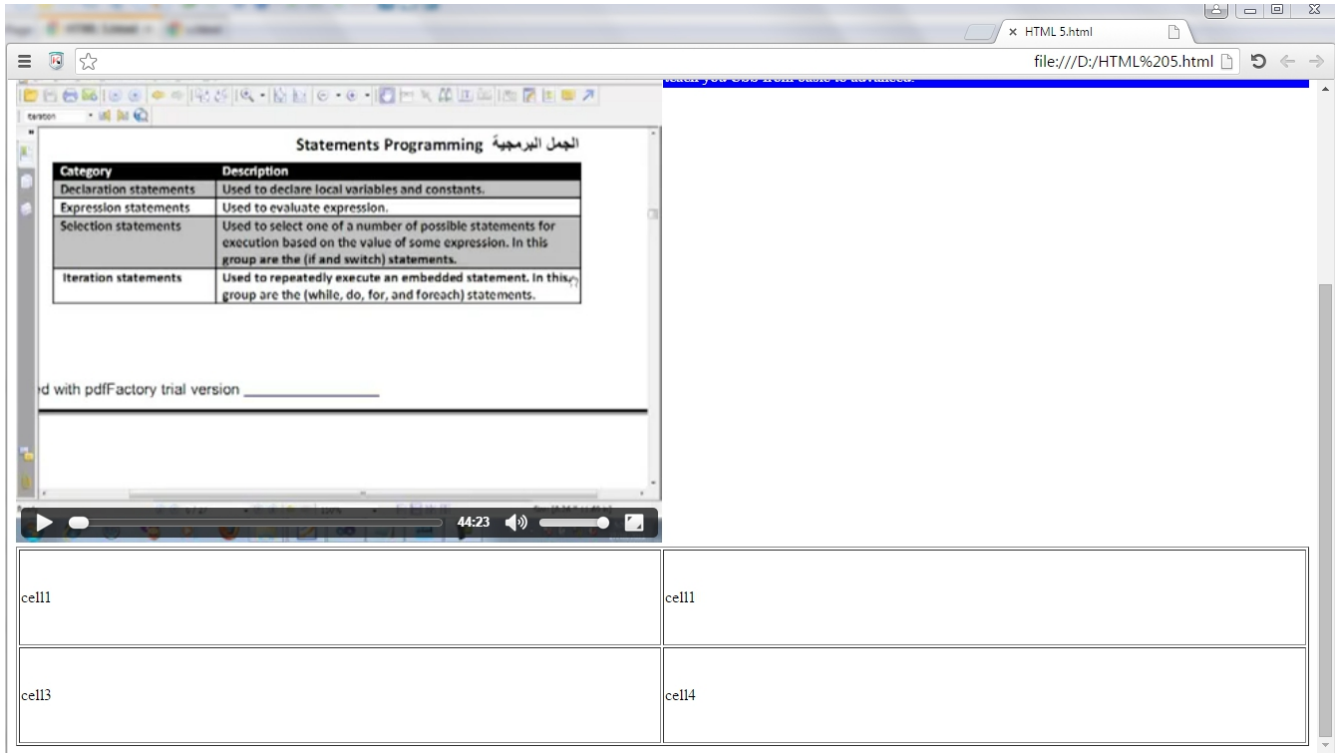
× HTML 5.html

file:///D:/HTML%205.html

Statements Programming الجمل البرمجية

| Category | Description |
|---|---|
| Declaration statements | Used to declare local variables and constants. |
| Expression statements | Used to evaluate expression. |
| Selection statements | Used to select one of a number of possible statements for execution based on the value of some expression. In this group are the (if and switch) statements. |
| Iteration statements | Used to repeatedly execute an embedded statement. In this group are the (while, do, for, and foreach) statements. |

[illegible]d with pdfFactory trial version

44:23

| cell1 | cell1 |
|---|---|
| cell3 | cell4 |